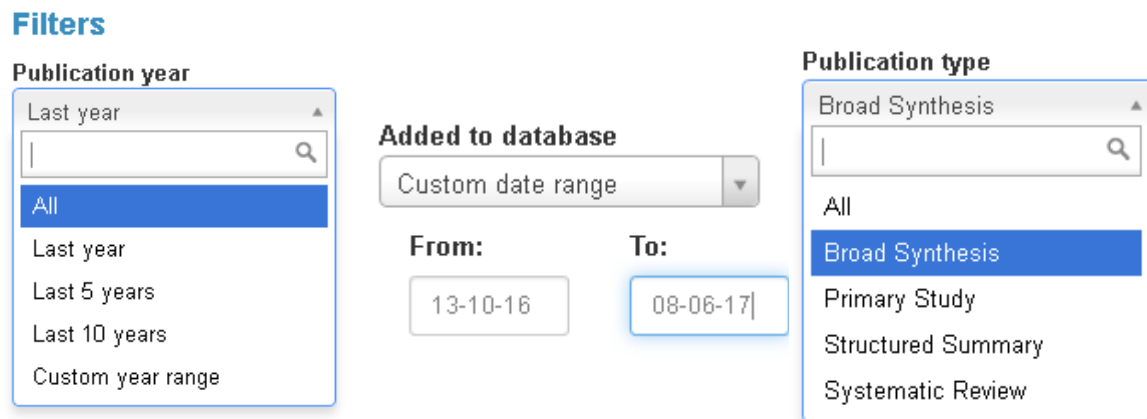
Filters

Publication year

Last year

All
Last year
Last 5 years
Last 10 years
Custom year range

Added to database

Custom date range

From:
13-10-16

To:
08-06-17

Publication type

Broad Synthesis

All
Broad Synthesis
Primary Study
Structured Summary
Systematic Review